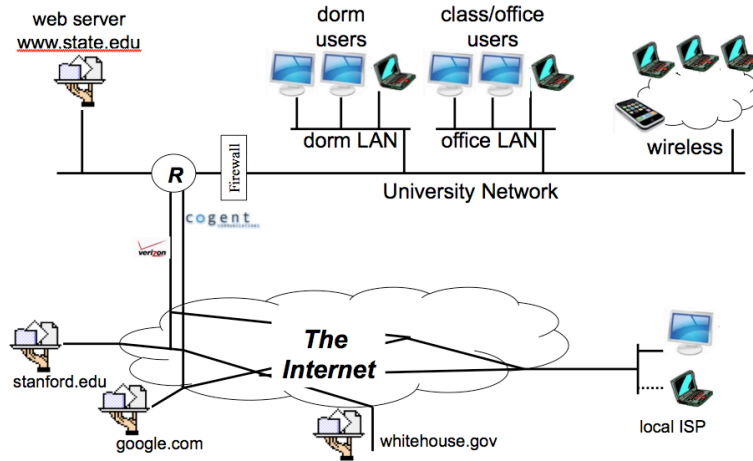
web server
www.state.edu

dorm users

class/office users

dorm LAN

office LAN

wireless

R

Firewall

University Network

cogent
communications

verizon

The Internet

stanford.edu

google.com

whitehouse.gov

local ISP